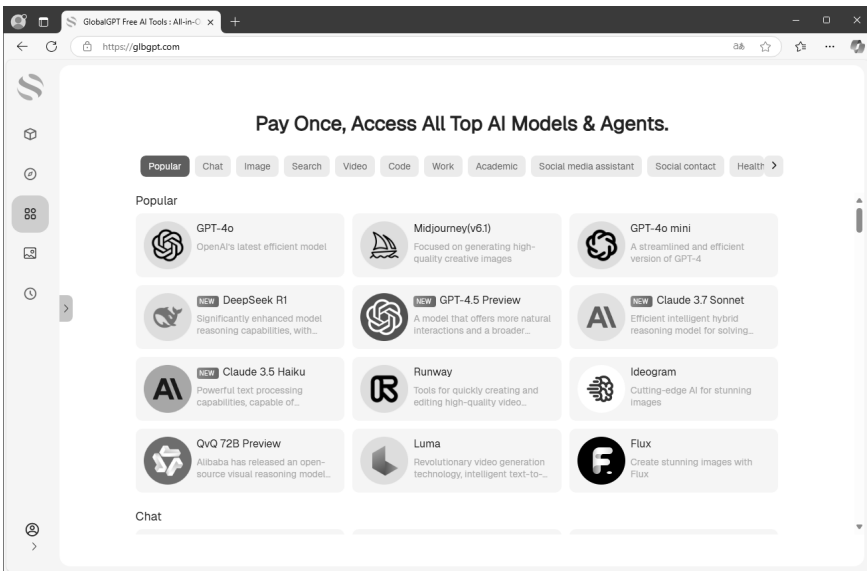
GlobalGPT Free AI Tools : All-in-O ×
https://glbgpt.com

Pay Once, Access All Top AI Models & Agents.

Popular Chat Image Search Video Code Work Academic Social media assistant Social contact Health

Popular

GPT-4o
OpenAI's latest efficient model

Midjourney(v6.1)
Focused on generating high-quality creative images

GPT-4o mini
A streamlined and efficient version of GPT-4

NEW DeepSeek R1
Significantly enhanced model reasoning capabilities, with...

NEW GPT-4.5 Preview
A model that offers more natural interactions and a broader...

NEW Claude 3.7 Sonnet
Efficient intelligent hybrid reasoning model for solving...

NEW Claude 3.5 Haiku
Powerful text processing capabilities, capable of...

Runway
Tools for quickly creating and editing high-quality video...

Ideogram
Cutting-edge AI for stunning images

QvQ 72B Preview
Alibaba has released an open-source visual reasoning model...

Luma
Revolutionary video generation technology, intelligent text-to-...

Flux
Create stunning images with Flux

Chat